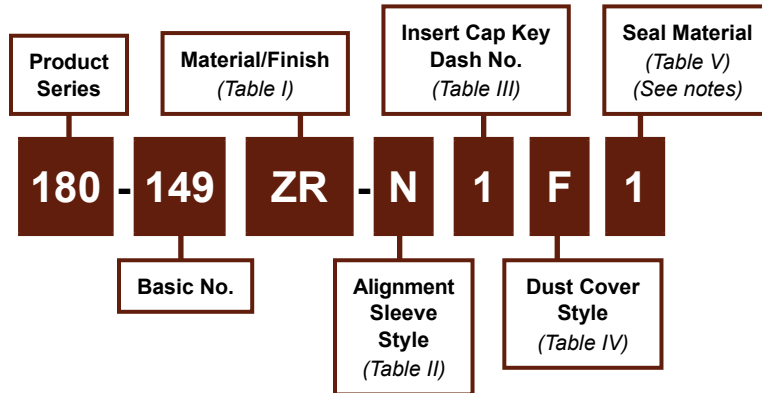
Product Series

Material/Finish
(Table I)

Insert Cap Key Dash No.
(Table III)

Seal Material
(Table V)
(See notes)

180 - 149 ZR - N 1 F 1

Basic No.

Alignment Sleeve Style
(Table II)

Dust Cover Style
(Table IV)